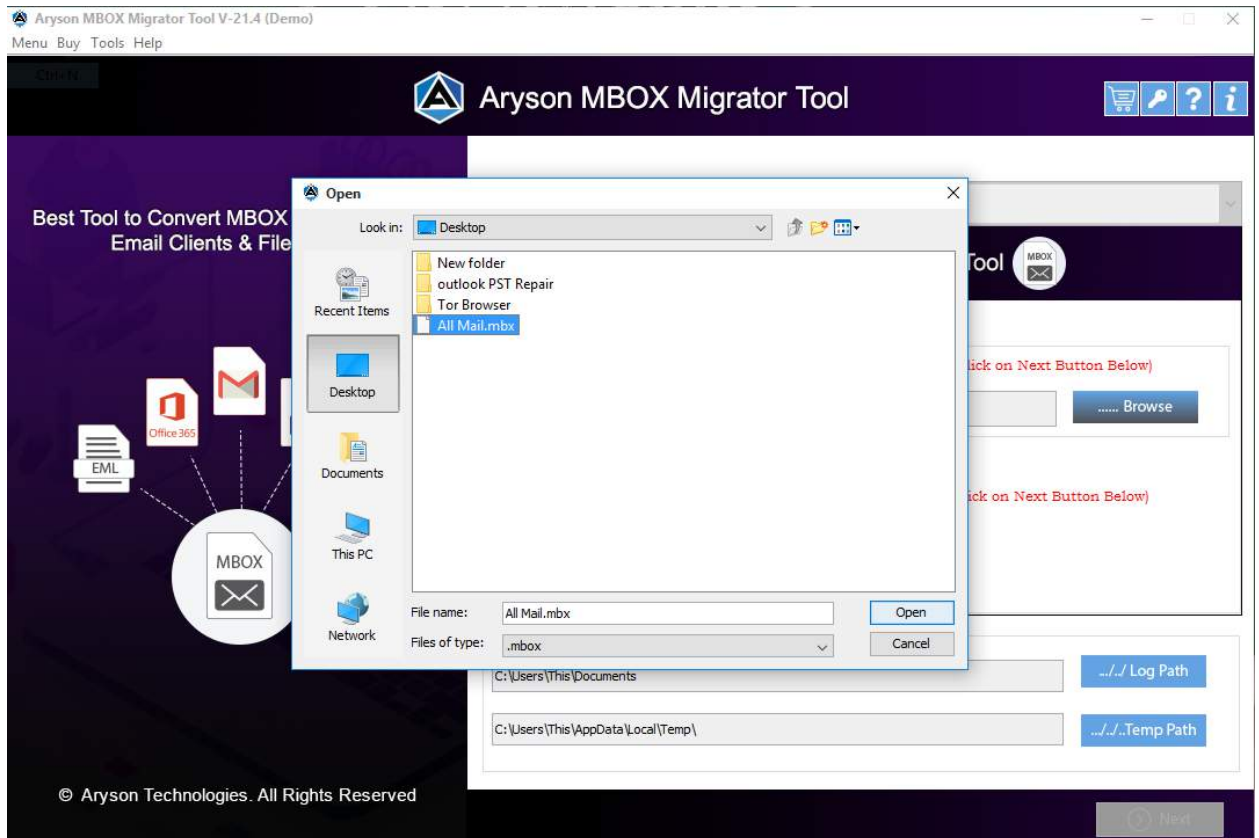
Aryson MBOX Migrator Tool V-21.4 (Demo)
Menu Buy Tools Help

Ctrl+N

Aryson MBOX Migrator Tool

Best Tool to Convert MBOX
Email Clients & File

Office 365
EML
MBOX

© Aryson Technologies. All Rights Reserved

Open
Look in: Desktop
Recent Items
Desktop
Documents
This PC
Network
New folder
outlook PST Repair
Tor Browser
All Mail.mbx
File name: All Mail.mbx
Files of type: .mbox
Open
Cancel

Tool
MBOX
ick on Next Button Below)
...... Browse
ick on Next Button Below)
C:\Users\This\Documents
../../ Log Path
C:\Users\This\AppData\Local\Temp\
../../..Temp Path
Next